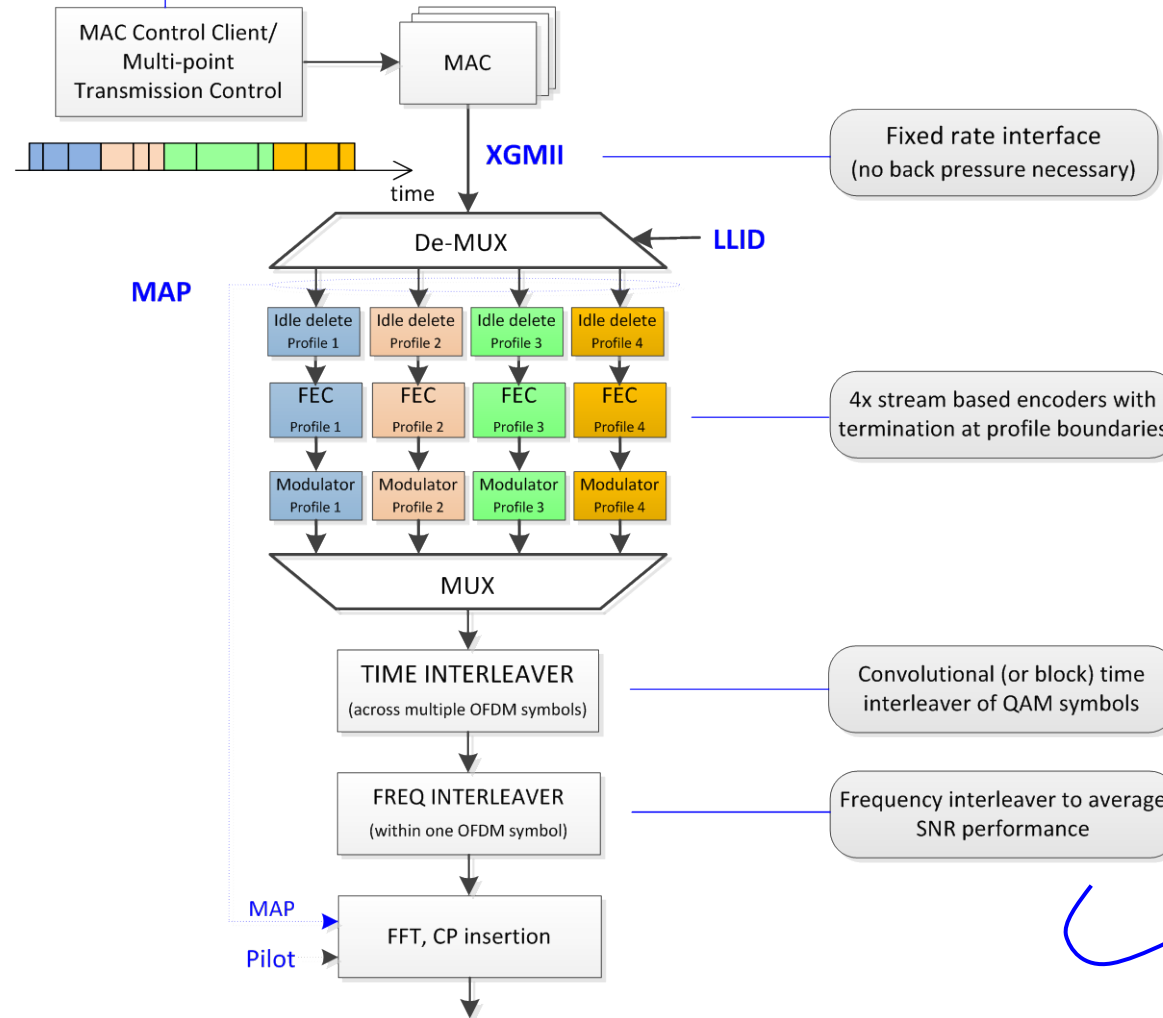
MAC Control Client/ Multi-point Transmission Control

MAC

time

XGMII

Fixed rate interface (no back pressure necessary)

De-MUX

LLID

MAP

Idle delete Profile 1

Idle delete Profile 2

Idle delete Profile 3

Idle delete Profile 4

FEC Profile 1

FEC Profile 2

FEC Profile 3

FEC Profile 4

4x stream based encoders with termination at profile boundaries

Modulator Profile 1

Modulator Profile 2

Modulator Profile 3

Modulator Profile 4

MUX

TIME INTERLEAVER (across multiple OFDM symbols)

Convolutional (or block) time interleaver of QAM symbols

FREQ INTERLEAVER (within one OFDM symbol)

Frequency interleaver to average SNR performance

MAP

Pilot

FFT, CP insertion